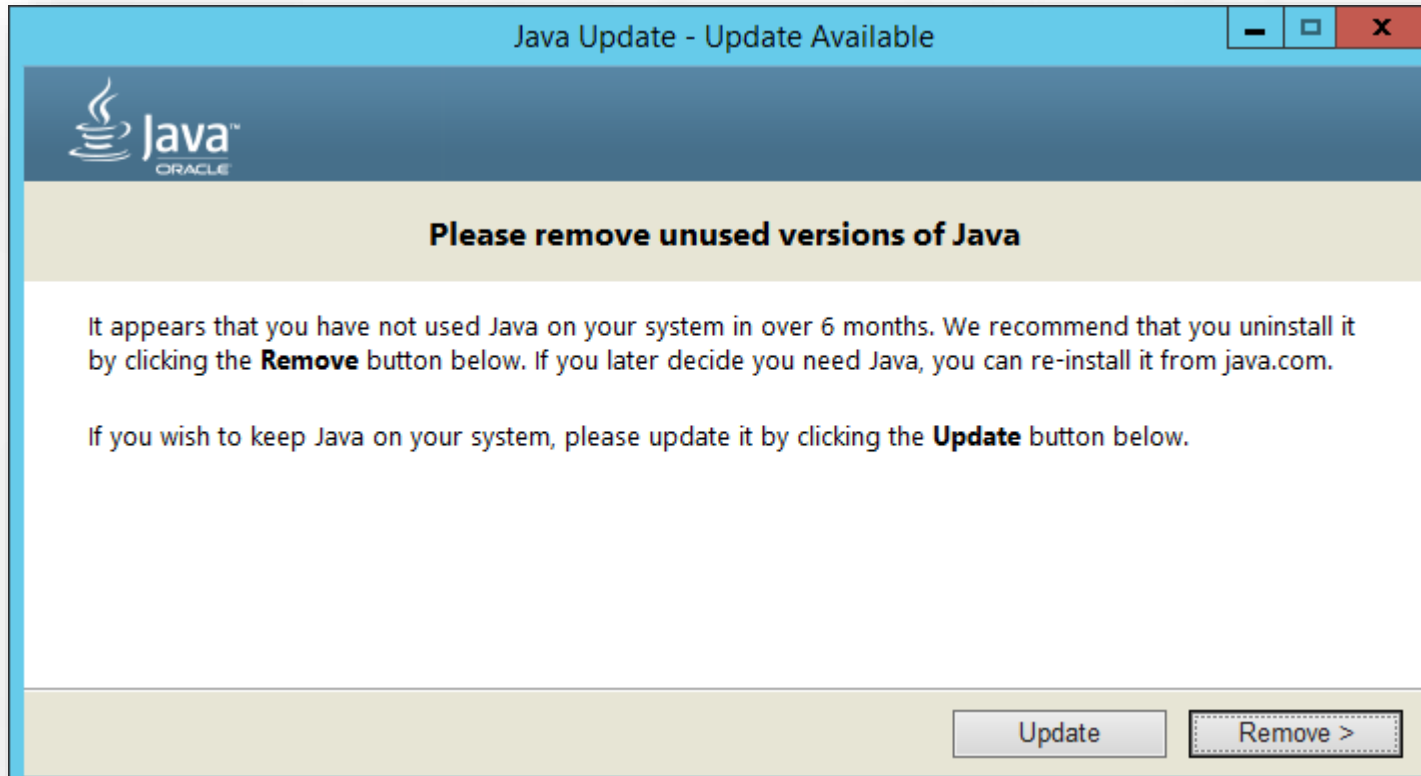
Java Update - Update Available

Java™
ORACLE

Please remove unused versions of Java

It appears that you have not used Java on your system in over 6 months. We recommend that you uninstall it by clicking the **Remove** button below. If you later decide you need Java, you can re-install it from java.com.

If you wish to keep Java on your system, please update it by clicking the **Update** button below.

Update

Remove >